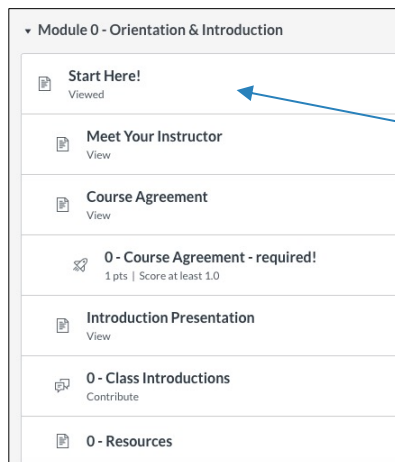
Module 0 - Orientation & Introduction

Start Here!
Viewed

Meet Your Instructor
View

Course Agreement
View

0 - Course Agreement - required!
1 pts | Score at least 1.0

Introduction Presentation
View

0 - Class Introductions
Contribute

0 - Resources